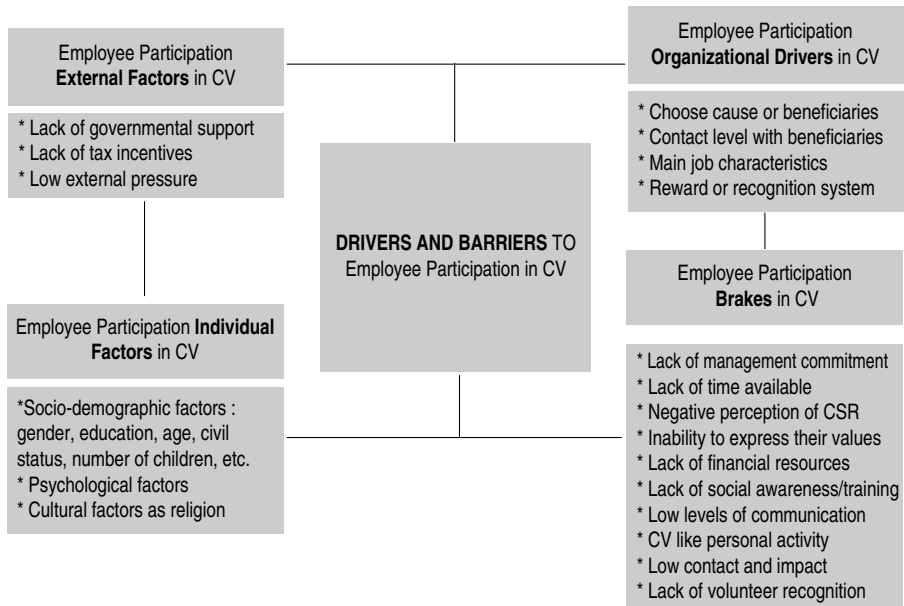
Employee Participation **External Factors** in CV

* Lack of governmental support
* Lack of tax incentives
* Low external pressure

Employee Participation **Individual Factors** in CV

*Socio-demographic factors : gender, education, age, civil status, number of children, etc.
* Psychological factors
* Cultural factors as religion

**DRIVERS AND BARRIERS** TO Employee Participation in CV

Employee Participation **Organizational Drivers** in CV

* Choose cause or beneficiaries
* Contact level with beneficiaries
* Main job characteristics
* Reward or recognition system

Employee Participation **Brakes** in CV

* Lack of management commitment
* Lack of time available
* Negative perception of CSR
* Inability to express their values
* Lack of financial resources
* Lack of social awareness/training
* Low levels of communication
* CV like personal activity
* Low contact and impact
* Lack of volunteer recognition